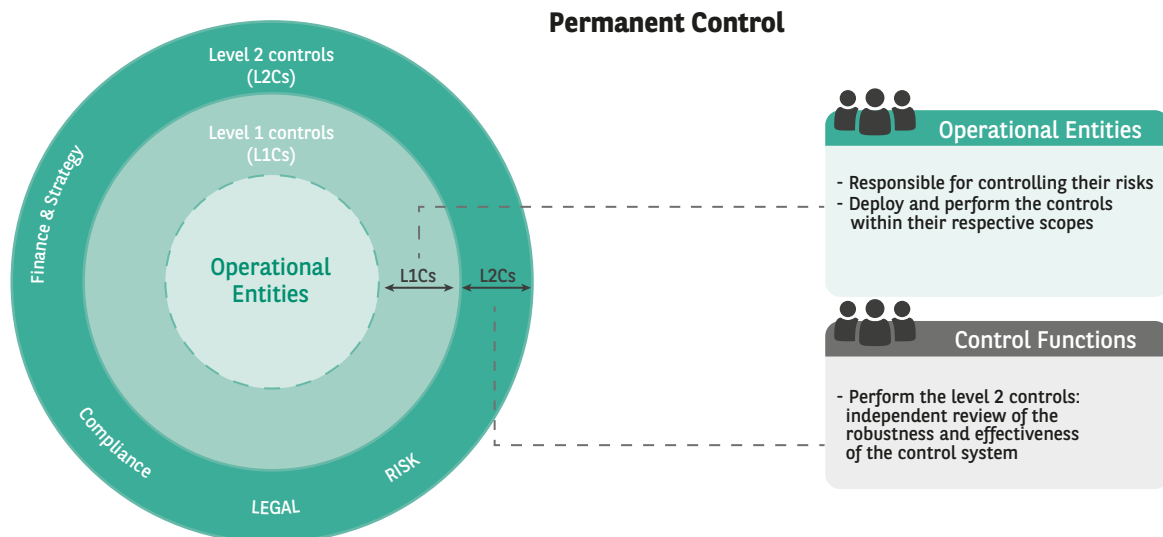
Permanent Control

Level 2 controls
(L2Cs)

Level 1 controls
(L1Cs)

Finance & Strategy

Operational Entities

L1Cs

L2Cs

Compliance

LEGAL

RISK

Operational Entities

- Responsible for controlling their risks
- Deploy and perform the controls within their respective scopes

Control Functions

- Perform the level 2 controls: independent review of the robustness and effectiveness of the control system